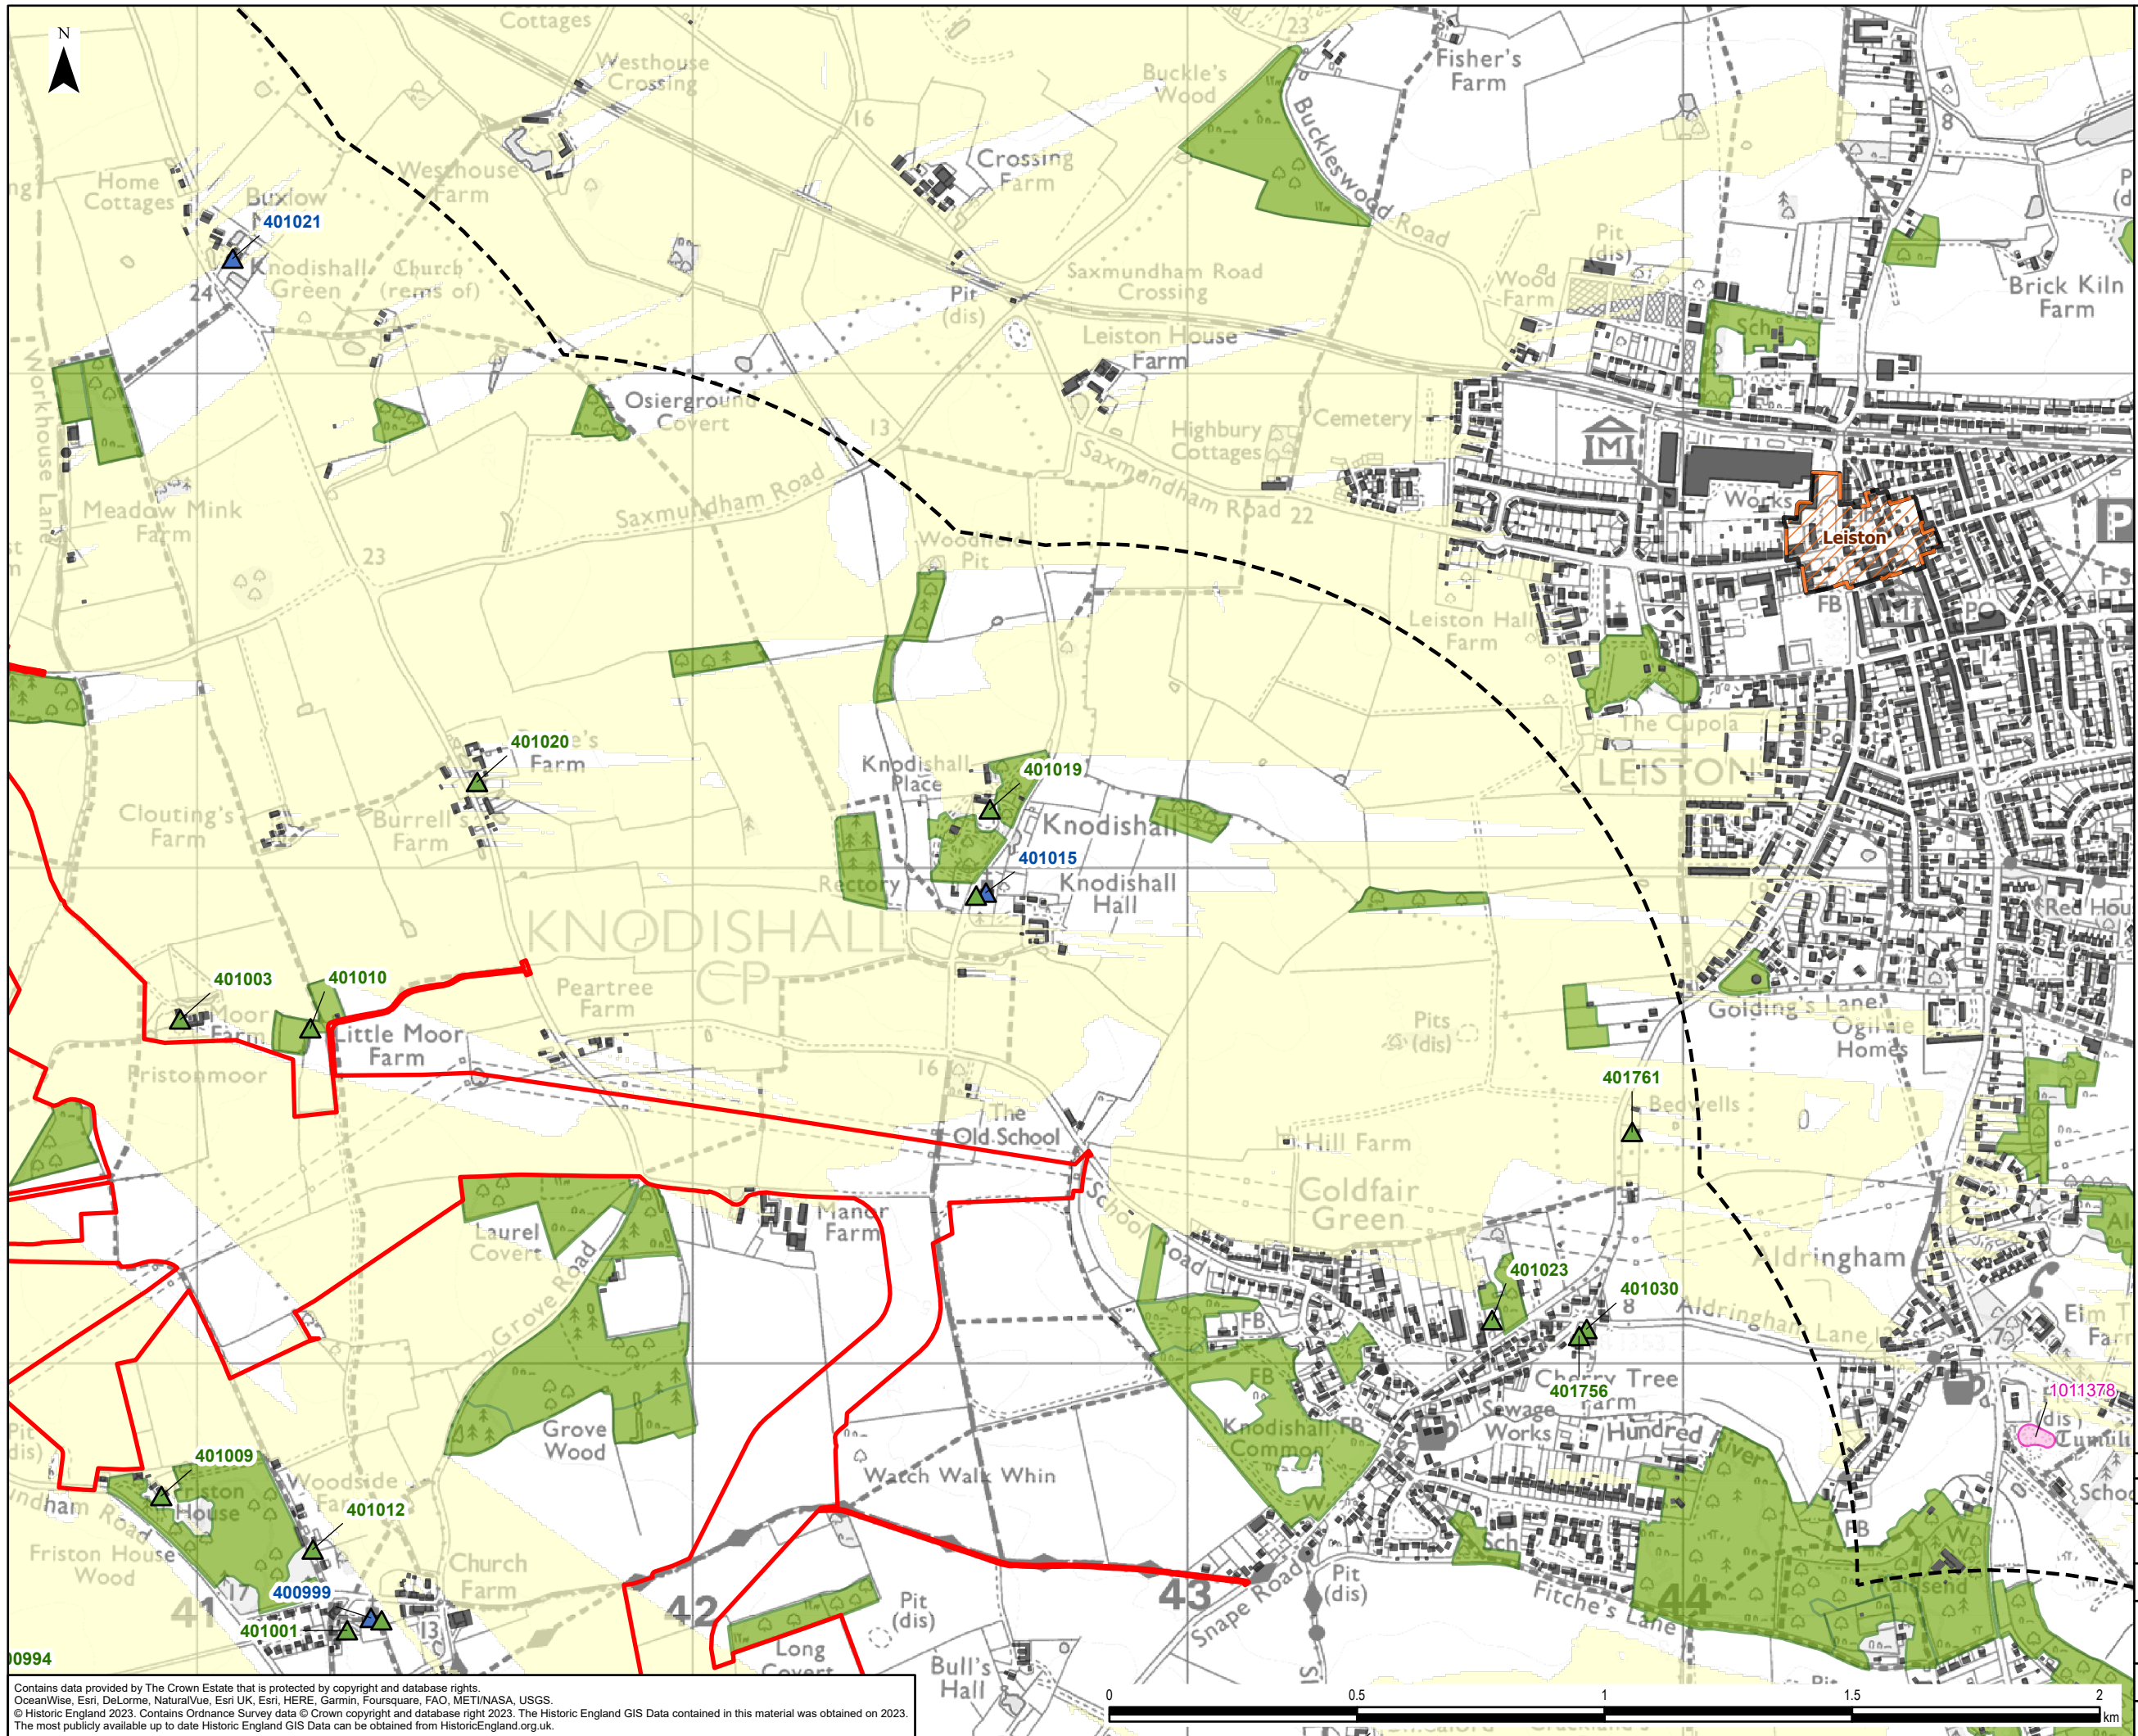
N

Cottages
Westhouse Crossing
Buckle's Wood
Fisher's Farm
Buckleswood Road
Home Cottages
Buxlow
Westhouse Farm
Crossing Farm
16
8
401021
Knodishall Green
Church (rems of)
24
Pit (dis)
Saxmundham Road Crossing
Pit (dis)
Wood Farm
Brick Kiln Farm
Leiston House Farm
Sch
Workhouse Lane
Osierground Covert
13
Cemetery
Highbury Cottages
Saxmundham Road
22
Works
Leiston
Meadow Mink Farm
Saxmundham Road
23
Woodfield Pit
FB
PO
Leiston Hall Farm
The Cupola
LEISTON
401020
Farm
Knodishall Place
401019
Clouting's Farm
Burrell's Farm
Knodishall
401015
Rectory
Knodishall Hall
Red House
KNODISHALL CP
401003
401010
Peartree Farm
Golding's Lane
Moor Farm
Little Moor Farm
Pits (dis)
Ogilvie Homes
Fristonmoor
16
401761
Bedwells
The Old School
Hill Farm
Coldfair Green
Laurel Covert
Manor Farm
School Road
401023
Aldringham
Grove Road
401030
8
Aldringham Lane
Elm Tree Farm
FB
FB
401756
Cherry Tree Farm
1011378
Grove Wood
Knodishall Common
Sewage Works
Hundred River
Pit (dis)
Tumuli
401009
Woodside Farm
Watch Walk Whin
Friston House
401012
Sch
Friston House Wood
Church Farm
Pit (dis)
43
Snape Road
Pit (dis)
Fitche's Lane
44
Ransend
41
17
400999
42
401001
13
Long Covert
Bull's Hall
0994

Contains data provided by The Crown Estate that is protected by copyright and database rights.
OceanWise, Esri, DeLorme, NaturalVue, Esri UK, Esri, HERE, Garmin, Foursquare, FAO, METI/NASA, USGS.
© Historic England 2023. Contains Ordnance Survey data © Crown copyright and database right 2023. The Historic England GIS Data contained in this material was obtained on 2023.
The most publicly available up to date Historic England GIS Data can be obtained from HistoricEngland.org.uk.

0 0.5 1 1.5 2 km